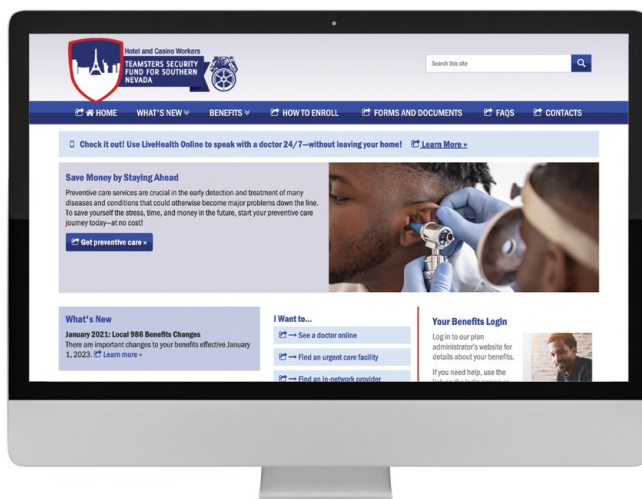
Hotel and Casino Workers
TEAMSTERS SECURITY FUND FOR SOUTHERN NEVADA

Search this site

HOME WHAT'S NEW BENEFITS HOW TO ENROLL FORMS AND DOCUMENTS FAQS CONTACTS

Check it out! Use LiveHealth Online to speak with a doctor 24/7--without leaving your home! Learn More »

Save Money by Staying Ahead

Preventive care services are crucial in the early detection and treatment of many diseases and conditions that could otherwise become major problems down the line. To save yourself the stress, time, and money in the future, start your preventive care journey today—at no cost!

Get preventive care »

What's New

January 2021: Local 986 Benefits Changes
There are important changes to your benefits effective January 1, 2023. Learn more »

I Want to...

→ See a doctor online
→ Find an urgent care facility
→ Find an in-network provider

Your Benefits Login

Log in to our plan administrator's website for details about your benefits.

If you need help, use the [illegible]